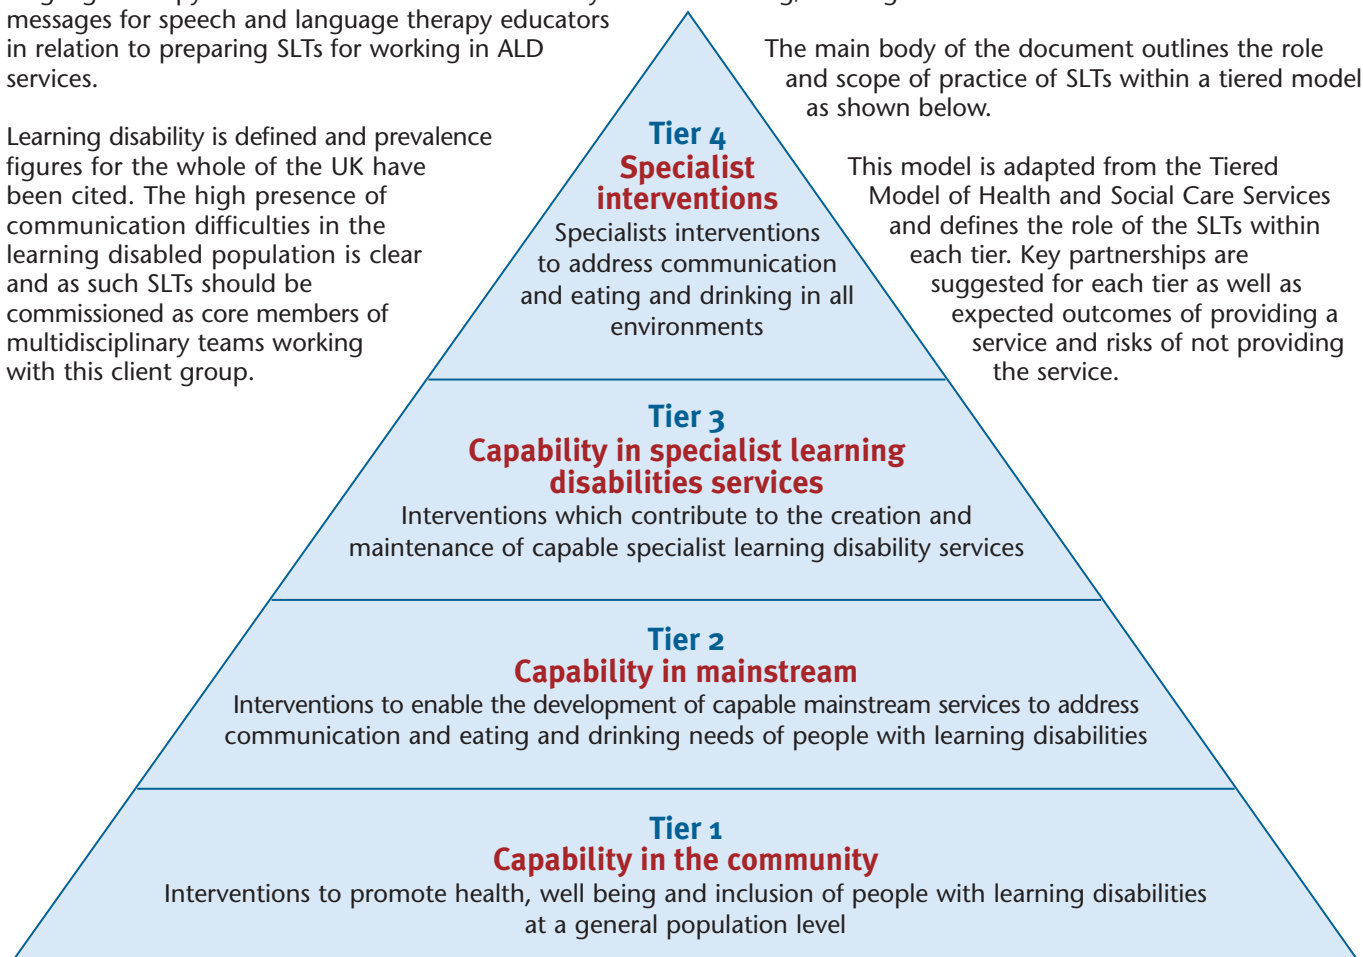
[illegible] messages for speech and language therapy educators in relation to preparing SLTs for working in ALD services.

Learning disability is defined and prevalence figures for the whole of the UK have been cited. The high presence of communication difficulties in the learning disabled population is clear and as such SLTs should be commissioned as core members of multidisciplinary teams working with this client group.

The main body of the document outlines the role and scope of practice of SLTs within a tiered model as shown below.

This model is adapted from the Tiered Model of Health and Social Care Services and defines the role of the SLTs within each tier. Key partnerships are suggested for each tier as well as expected outcomes of providing a service and risks of not providing the service.

Tier 4
Specialist interventions
Specialists interventions to address communication and eating and drinking in all environments

Tier 3
Capability in specialist learning disabilities services
Interventions which contribute to the creation and maintenance of capable specialist learning disability services

Tier 2
Capability in mainstream
Interventions to enable the development of capable mainstream services to address communication and eating and drinking needs of people with learning disabilities

Tier 1
Capability in the community
Interventions to promote health, well being and inclusion of people with learning disabilities at a general population level